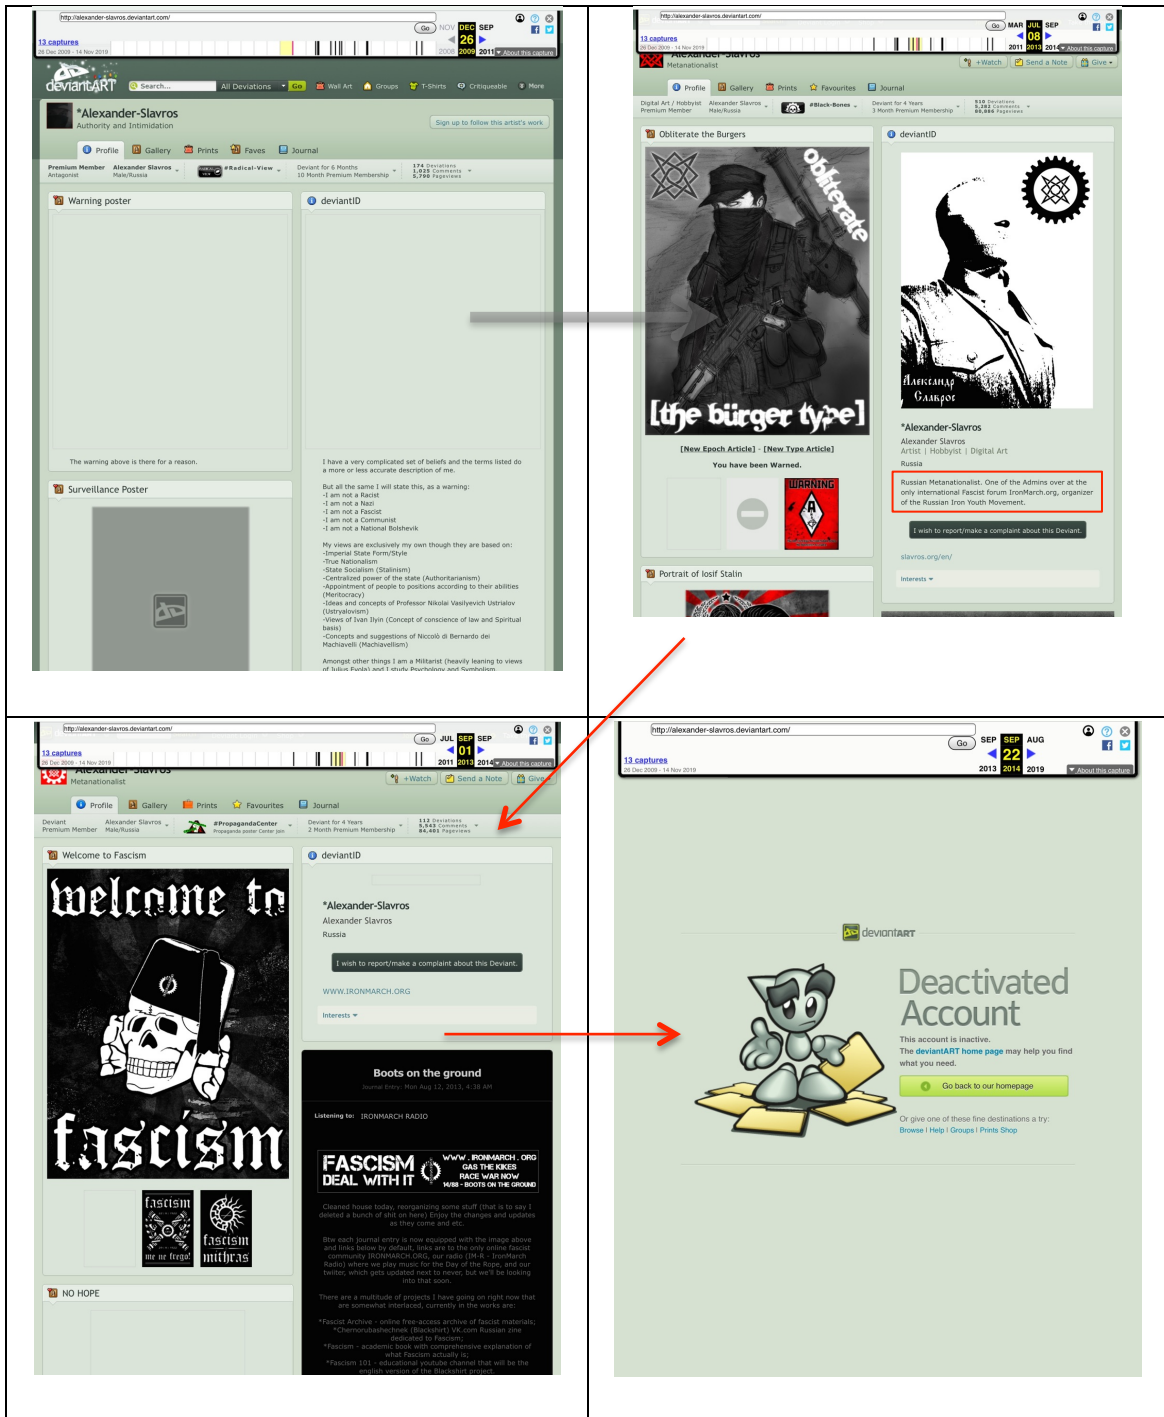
http://alexander-slavros.deviantart.com/
Go
NOV DEC SEP
26
2008 2009 2011
13 captures
26 Dec 2009 - 14 Nov 2019
About this capture

deviantART
Search...
All Deviations
Go
Wall Art
Groups
T-Shirts
Critiqueable
More

*Alexander-Slavros
Authority and Intimidation
Sign up to follow this artist's work

Profile
Gallery
Prints
Faves
Journal

Premium Member
Antagonist
Alexander Slavros
Male/Russia
#Radical-View
Deviant for 6 Months
10 Month Premium Membership
174 Deviations
1,025 Comments
5,790 Pageviews

Warning poster
The warning above is there for a reason.

deviantID
I have a very complicated set of beliefs and the terms listed do a more or less accurate description of me.

But all the same I will state this, as a warning:
-I am not a Racist
-I am not a Nazi
-I am not a Fascist
-I am not a Communist
-I am not a National Bolshevik

My views are exclusively my own though they are based on:
-Imperial State Form/Style
-True Nationalism
-State Socialism (Stalinism)
-Centralized power of the state (Authoritarianism)
-Appointment of people to positions according to their abilities (Meritocracy)
-Ideas and concepts of Professor Nikolai Vasilyevich Ustrialov (Ustryalovism)
-Views of Ivan Ilyin (Concept of conscience of law and Spiritual basis)
-Concepts and suggestions of Niccolò di Bernardo dei Machiavelli (Machiavellism)

Amongst other things I am a Militarist (heavily leaning to views of Julius Evola) and I study Psychology and Symbolism

Surveillance Poster

http://alexander-slavros.deviantart.com/
Go
MAR JUL SEP
08
2011 2013 2014
13 captures
26 Dec 2009 - 14 Nov 2019
About this capture
Alexander-Slavros
Metanationalist
+Watch
Send a Note
Give

Profile
Gallery
Prints
Favourites
Journal

Digital Art / Hobbyist
Premium Member
Alexander Slavros
Male/Russia
#Black-Bones
Deviant for 4 Years
3 Month Premium Membership
510 Deviations
5,283 Comments
69,686 Pageviews

Obliterate the Burgers
obliterate
[the bürger type]
[New Epoch Article] - [New Type Article]
You have been Warned.
WARNING

Portrait of Iosif Stalin

deviantID
Александр
Славрос
*Alexander-Slavros
Alexander Slavros
Artist | Hobbyist | Digital Art
Russia
Russian Metanationalist. One of the Admins over at the only international Fascist forum IronMarch.org, organizer of the Russian Iron Youth Movement.
I wish to report/make a complaint about this Deviant.
slavros.org/en/
Interests

http://alexander-slavros.deviantart.com/
Go
JUL SEP SEP
01
2011 2013 2014
13 captures
26 Dec 2009 - 14 Nov 2019
About this capture
Alexander-Slavros
Metanationalist
+Watch
Send a Note
Give

Profile
Gallery
Prints
Favourites
Journal

Deviant
Premium Member
Alexander Slavros
Male/Russia
#PropagandaCenter
Propaganda poster Center join
Deviant for 4 Years
2 Month Premium Membership
112 Deviations
5,543 Comments
84,401 Pageviews

Welcome to Fascism
welcome to
fascism
fascism
we ne frego!
fascism
mithras

NO HOPE

deviantID
*Alexander-Slavros
Alexander Slavros
Russia
I wish to report/make a complaint about this Deviant.
WWW.IRONMARCH.ORG
Interests

Boots on the ground
Journal Entry: Mon Aug 12, 2013, 4:38 AM
Listening to: IRONMARCH RADIO
FASCISM DEAL WITH IT
WWW.IRONMARCH.ORG
GAS THE KIKES
RACE WAR NOW
14/88 - BOOTS ON THE GROUND

Cleaned house today, reorganizing some stuff (that is to say I deleted a bunch of shit on here) Enjoy the changes and updates as they come and etc.

Btw each journal entry is now equipped with the image above and links below by default, links are to the only online fascist community IRONMARCH.ORG, our radio (IM-R - IronMarch Radio) where we play music for the Day of the Rope, and our twitter, which gets updated next to never, but we'll be looking into that soon.

There are a multitude of projects I have going on right now that are somewhat interlaced, currently in the works are:

*Fascist Archive - online free-access archive of fascist materials;
*Chernorubashechnek (Blackshirt) VK.com Russian zine dedicated to Fascism;
*Fascism - academic book with comprehensive explanation of what Fascism actually is;
*Fascism 101 - educational youtube channel that will be the english version of the Blackshirt project.

http://alexander-slavros.deviantart.com/
Go
SEP SEP AUG
22
2013 2014 2019
13 captures
26 Dec 2009 - 14 Nov 2019
About this capture

deviantART
Deactivated Account
This account is inactive.
The deviantART home page may help you find what you need.
Go back to our homepage
Or give one of these fine destinations a try:
Browse | Help | Groups | Prints Shop